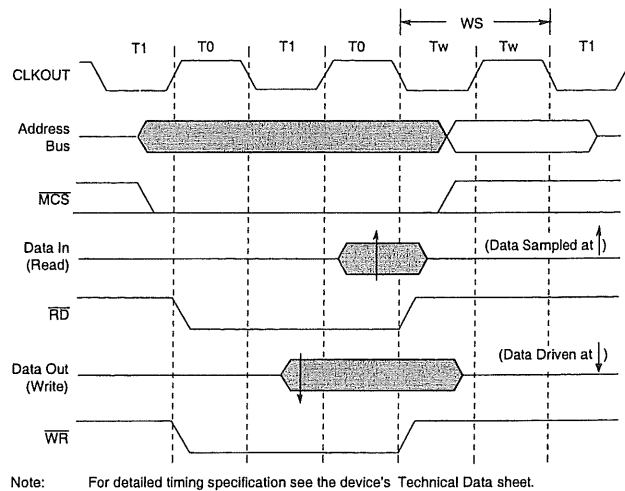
WS

T1 T0 T1 T0 Tw Tw T1

CLKOUT

Address Bus

$\overline{MCS}$

Data In (Read)

(Data Sampled at ↑)

$\overline{RD}$

Data Out (Write)

(Data Driven at ↓)

$\overline{WR}$

Note: For detailed timing specification see the device's Technical Data sheet.